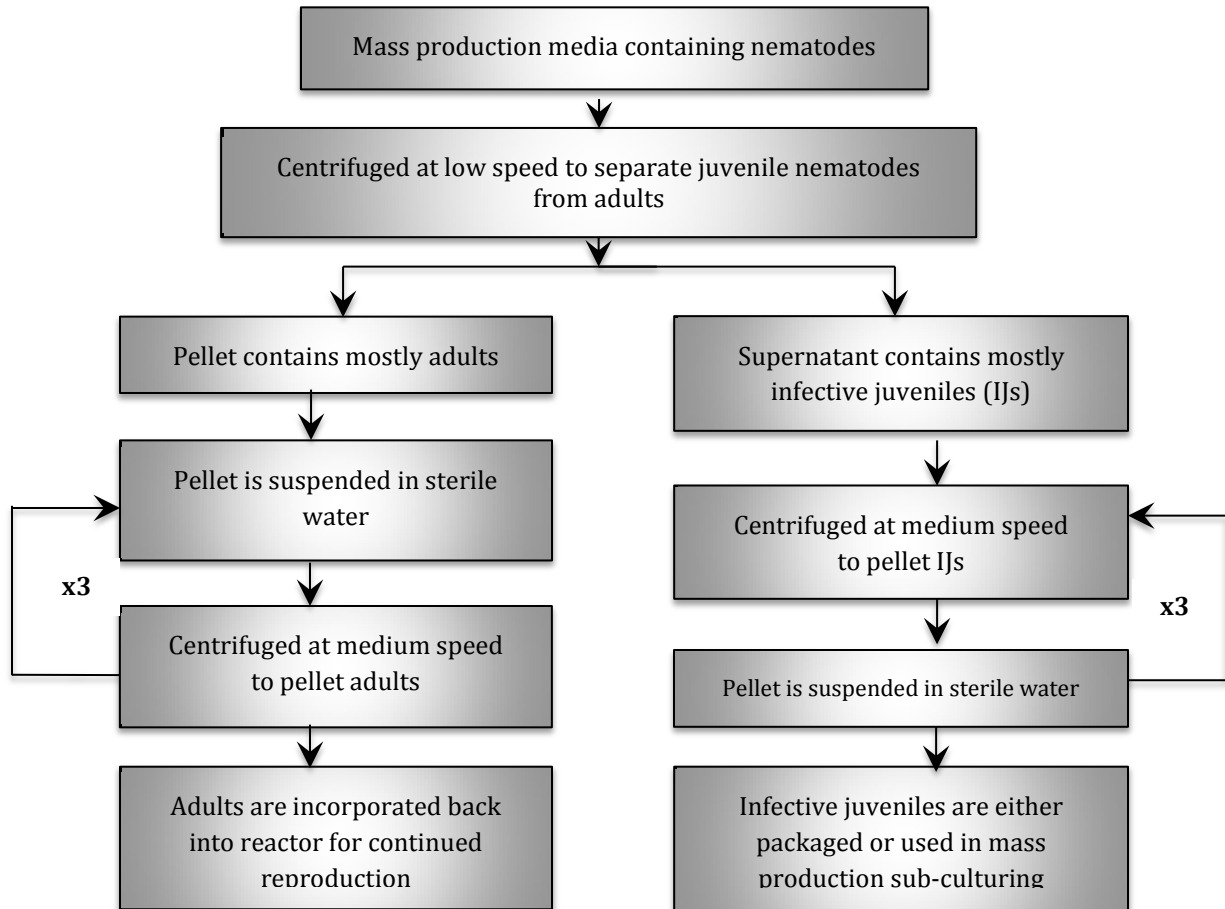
Mass production media containing nematodes

Centrifuged at low speed to separate juvenile nematodes from adults

Pellet contains mostly adults

Pellet is suspended in sterile water

x3

Centrifuged at medium speed to pellet adults

Adults are incorporated back into reactor for continued reproduction

Supernatant contains mostly infective juveniles (IJs)

Centrifuged at medium speed to pellet IJs

x3

Pellet is suspended in sterile water

Infective juveniles are either packaged or used in mass production sub-culturing